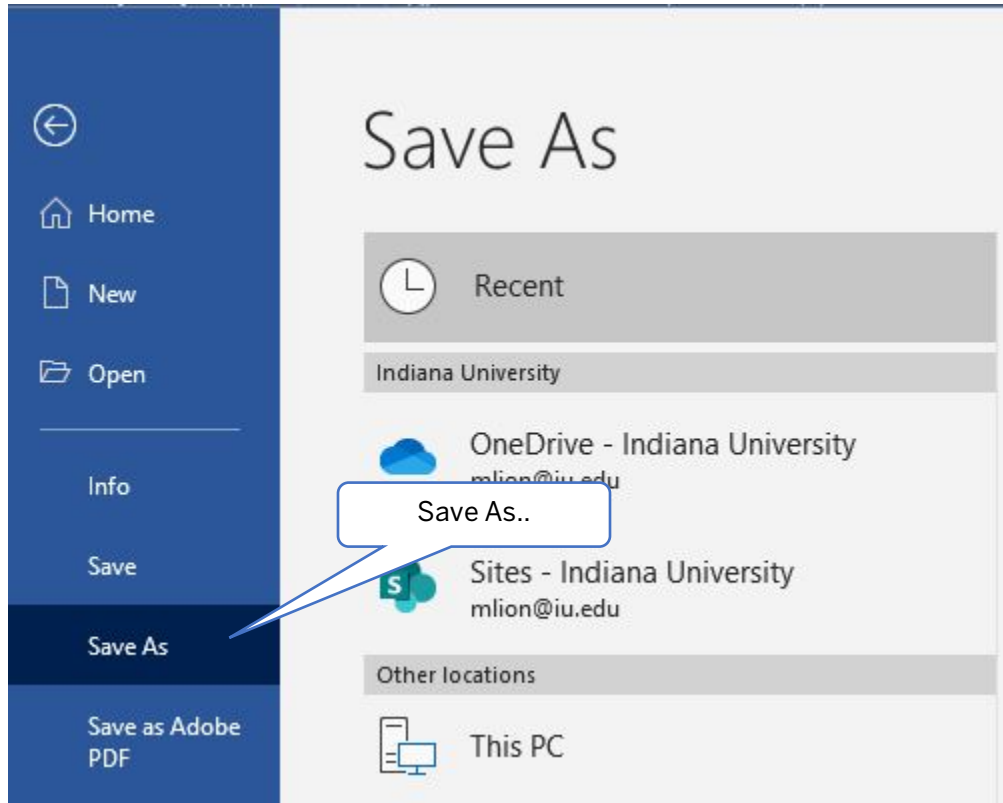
Home

New

Open

Info

Save

Save As

Save as Adobe PDF

Save As

Recent

Indiana University

OneDrive - Indiana University
mlion@iu.edu

Save As..

Sites - Indiana University
mlion@iu.edu

Other locations

This PC